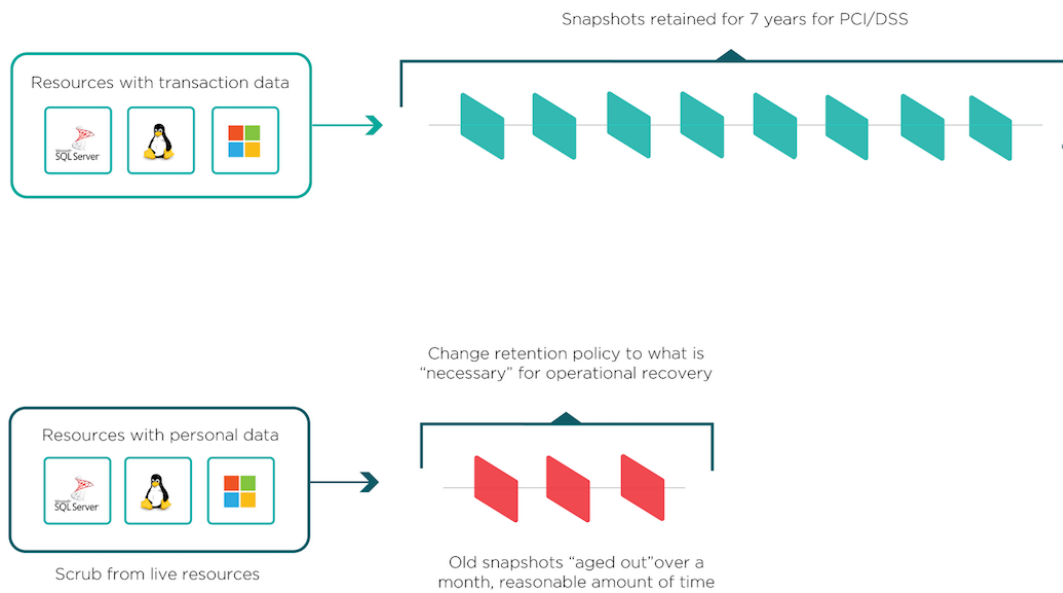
Snapshots retained for 7 years for PCI/DSS

Resources with transaction data

SQL Server

Change retention policy to what is "necessary" for operational recovery

Resources with personal data

SQL Server

Scrub from live resources

Old snapshots "aged out"over a month, reasonable amount of time